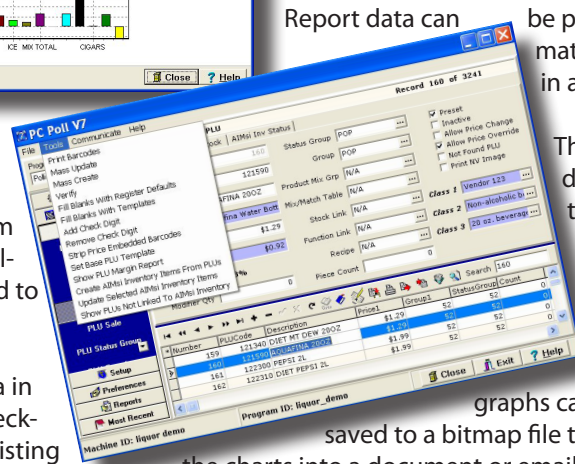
ICE MIX TOTAL CIGARS

Close ? Help

Report data can be p mat in a

Th d t

m l- d to

a in eck- isting

graphs ca saved to a bitmap file t

PC Poll V7

File Tools Communicate Help

Print Barcodes
Mass Update
Mass Create
Verify
Fill Blanks With Register Defaults
Fill Blanks With Templates
Add Check Digit
Remove Check Digit
Strip Price Embedded Barcodes
Set Base PLU Template
Show PLU Margin Report
Create AIMsi Inventory Items From PLUs
Update Selected AIMsi Inventory Items
Show PLUs Not Linked To AIMsi Inventory

Record 160 of 3241

PLU
ock AIMsi Inv Status

160
121590
AFINA 20OZ
fina Water Bott
$1.29
$0.92

Status Group POP
Group POP
Product Mix Grp N/A
Mix/Match Table N/A
Stock Link N/A
Function Link N/A
Recipe N/A
Piece Count 0

Preset
Inactive
Allow Price Change
Allow Price Override
Not Found PLU
Print NV Image

Class 1 Vendor 123
Class 2 Non-alcoholic b
Class 3 20 oz. beverag

Modifier Qty 0

Search 160

| Number | PLUCode | Description | Price1 | Group1 | StatusGroup | Count |
|---|---|---|---|---|---|---|
| 159 | 121340 | DIET MT DEW 20OZ | $1.29 | 52 | 52 | 0 |
| 160 | 121590 | AQUAFINA 20OZ | $1.29 | 52 | 52 | 0 |
| 161 | 122300 | PEPSI 2L | $1.99 | 52 | 52 | 0 |
| 162 | 122310 | DIET PEPSI 2L | $1.99 | 52 | 52 | 0 |

PLU Sale
PLU Status Group
Setup
Preferences
Reports
Most Recent

Close Exit ? Help

Program ID: liquor_demo

Machine ID: liquor demo